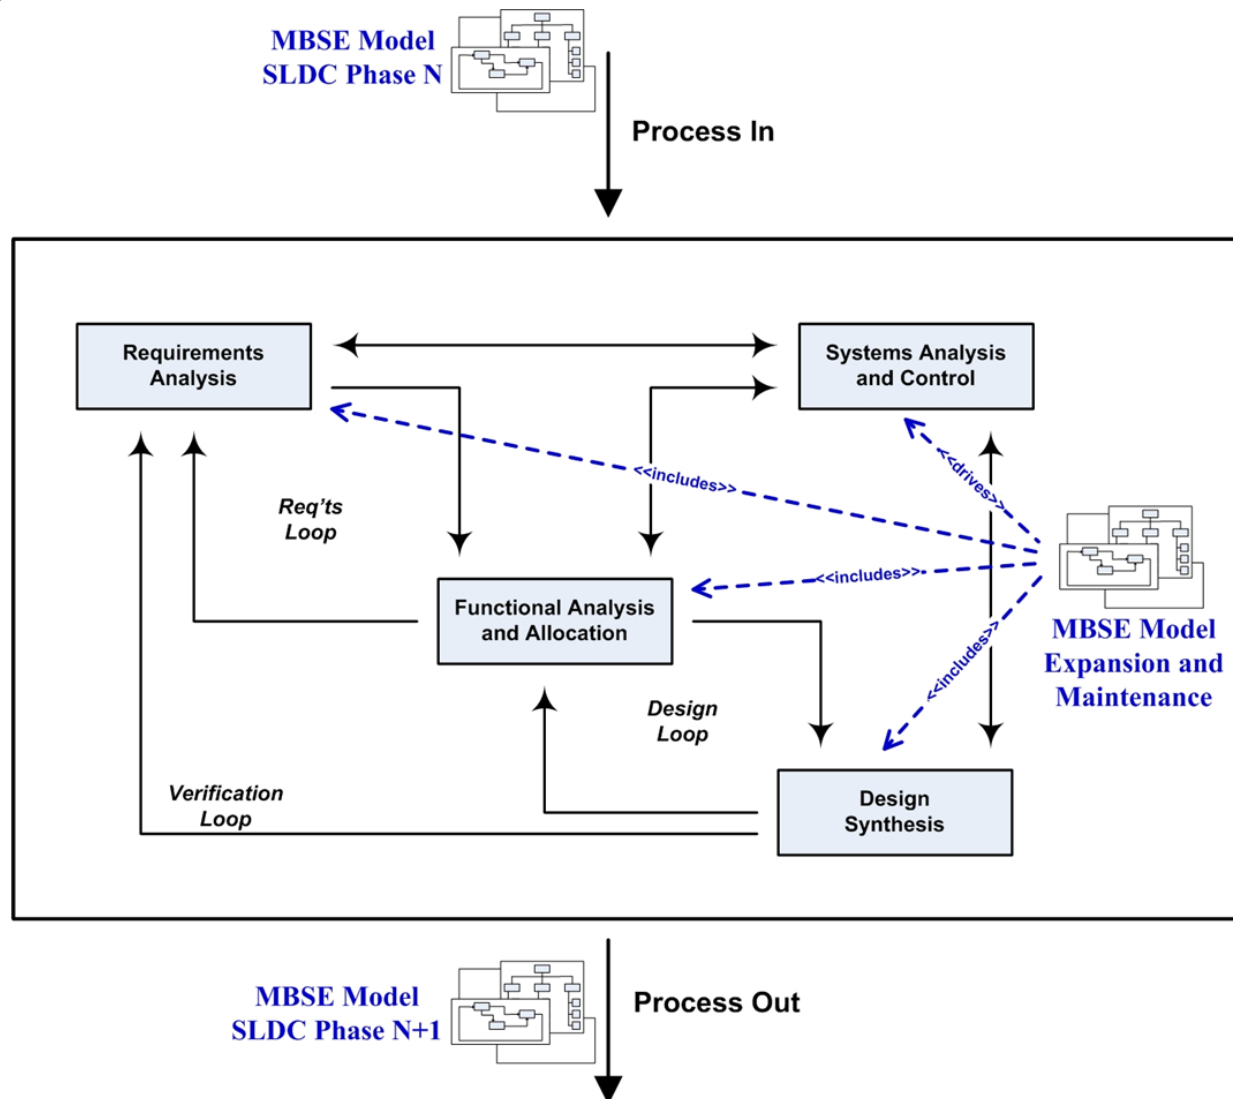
MBSE Model
SLDC Phase N

Process In

Requirements Analysis

Systems Analysis and Control

<<includes>>

<<drives>>

Req'ts Loop

<<includes>>

Functional Analysis and Allocation

MBSE Model Expansion and Maintenance

<<includes>>

Design Loop

Verification Loop

Design Synthesis

MBSE Model
SLDC Phase N+1

Process Out